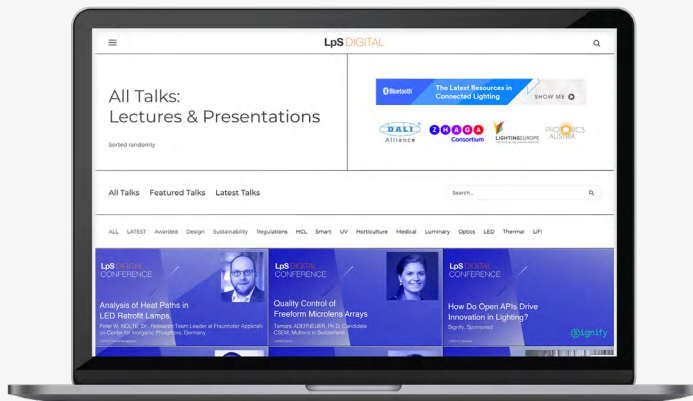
LpS DIGITAL

All Talks:
Lectures & Presentations

Sorted randomly

Bluetooth The Latest Resources in Connected Lighting SHOW ME

DALI Alliance

ZHAGA Consortium

LIGHTINGEUROPE

PHOTONICS AUSTRIA

All Talks Featured Talks Latest Talks

Search...

ALL LATEST Awarded Design Sustainability Regulations HCL Smart UV Horticulture Medical Luminary Optics LED Thermal LiFi

LpS DIGITAL CONFERENCE

Analysis of Heat Paths in LED Retrofit Lamps

Peter W. NOLTE, Dr., Research Team Leader at Fraunhofer Application Center for Inorganic Phosphors, Germany

LpS DIGITAL CONFERENCE

Quality Control of Freeform Microlens Arrays

Tamara ADERNEUER, Ph.D. Candidate CSEM, Muttenz in Switzerland

LpS DIGITAL CONFERENCE

How Do Open APIs Drive Innovation in Lighting?

Signify, Sponsored

signify